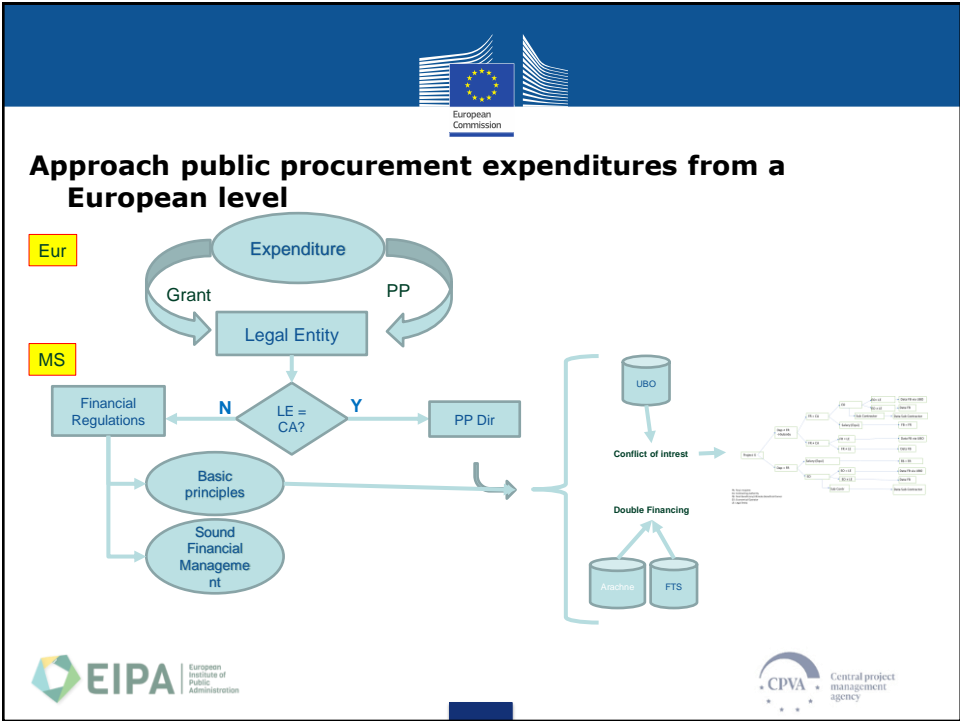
European Commission

Approach public procurement expenditures from a European level

Eur

Expenditure

Grant

PP

Legal Entity

MS

Financial Regulations

N

LE = CA?

Y

PP Dir

Basic principles

Sound Financial Manageme nt

UBO

Conflict of intrest

Double Financing

Arachne

FTS

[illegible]

EIPA European Institute of Public Administration

CPVA Central project management agency